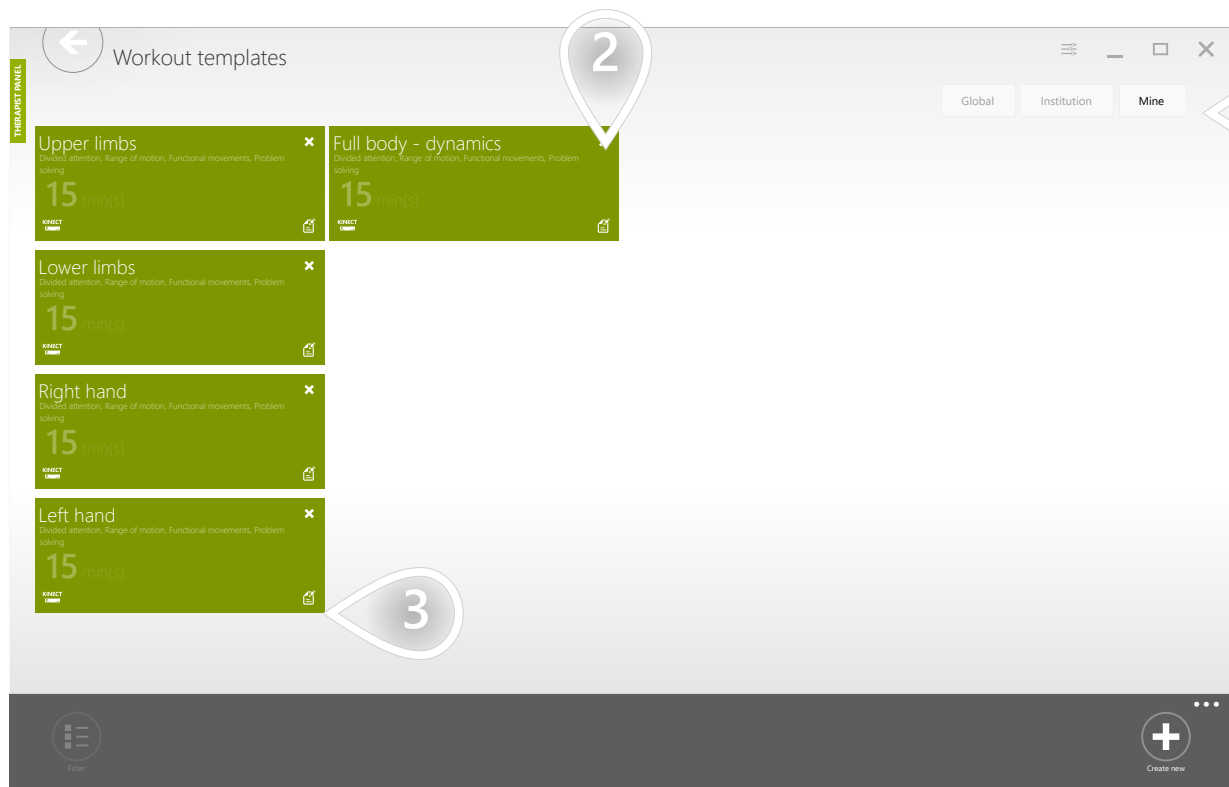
Workout templates

THERAPIST PANEL

Global Institution Mine

2

Upper limbs
Divided attention, Range of motion, Functional movements, Problem solving
15 min(s)
KINECT

Full body - dynamics
Divided attention, Range of motion, Functional movements, Problem solving
15 min(s)
KINECT

Lower limbs
Divided attention, Range of motion, Functional movements, Problem solving
15 min(s)
KINECT

Right hand
Divided attention, Range of motion, Functional movements, Problem solving
15 min(s)
KINECT

Left hand
Divided attention, Range of motion, Functional movements, Problem solving
15 min(s)
KINECT

3

Filter

Create new